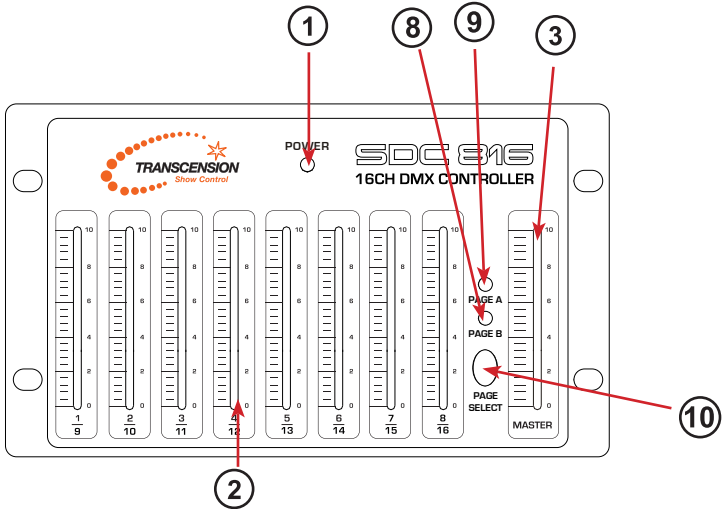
1
8
9
3

POWER

TRANSCENSION
Show Control

SDC 816
16CH DMX CONTROLLER

10
8
6
4
2
0

$\frac{1}{9}$ $\frac{2}{10}$ $\frac{3}{11}$ $\frac{4}{12}$ $\frac{5}{13}$ $\frac{6}{14}$ $\frac{7}{15}$ $\frac{8}{16}$

PAGE A
PAGE B
PAGE SELECT

MASTER

2
10